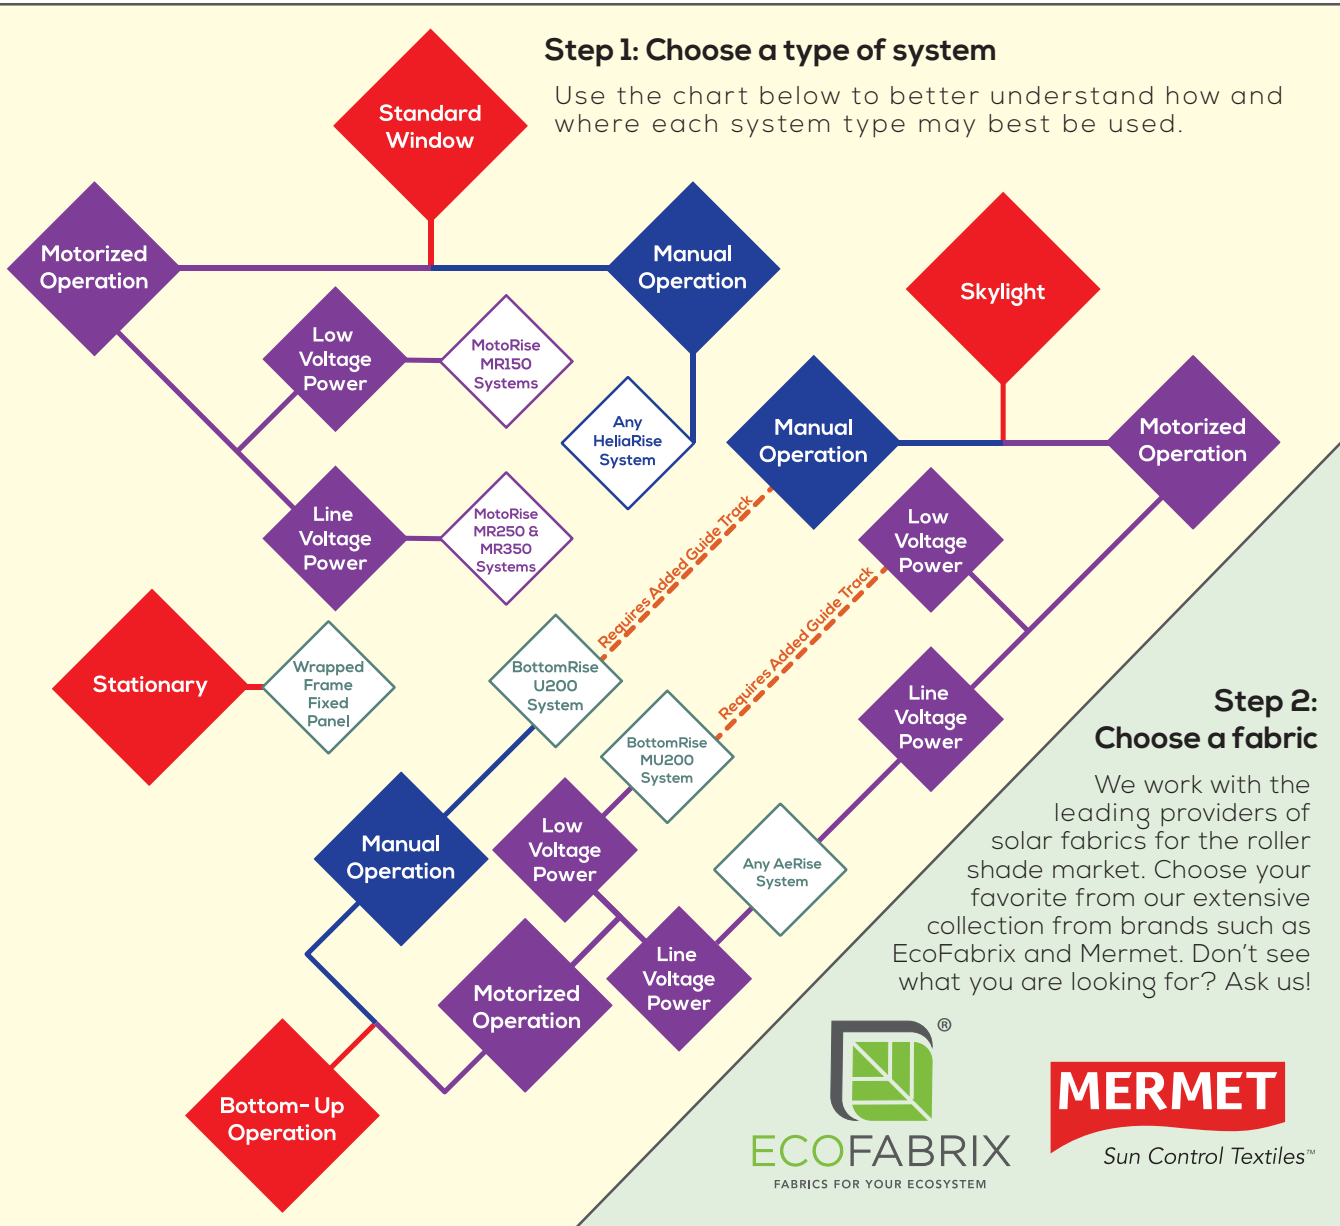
Step 1: Choose a type of system

Use the chart below to better understand how and where each system type may best be used.

Standard Window

Motorized Operation

Manual Operation

Low Voltage Power

MotoRise MR150 Systems

Any HeliaRise System

Skylight

Manual Operation

Motorized Operation

Line Voltage Power

MotoRise MR250 & MR350 Systems

Requires Added Guide Track

Low Voltage Power

Requires Added Guide Track

Stationary

Wrapped Frame Fixed Panel

BottomRise U200 System

Line Voltage Power

BottomRise MU200 System

Step 2: Choose a fabric

We work with the leading providers of solar fabrics for the roller shade market. Choose your favorite from our extensive collection from brands such as EcoFabrix and Mermet. Don't see what you are looking for? Ask us!

Manual Operation

Low Voltage Power

Any AeRise System

Motorized Operation

Line Voltage Power

Bottom- Up Operation

®

ECOFABRIX
FABRICS FOR YOUR ECOSYSTEM

MERMET
Sun Control Textiles™